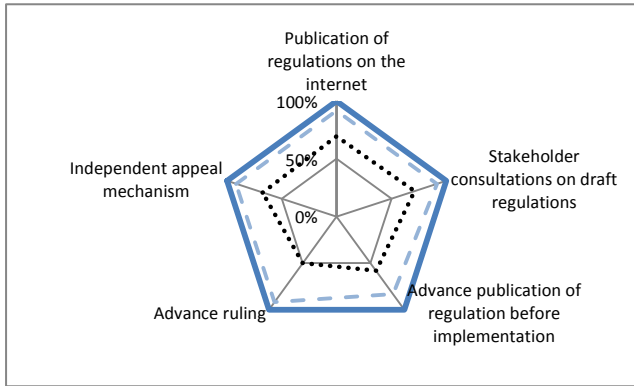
Publication of regulations on the internet

100%

50%

0%

Stakeholder consultations on draft regulations

Advance publication of regulation before implementation

Advance ruling

Independent appeal mechanism